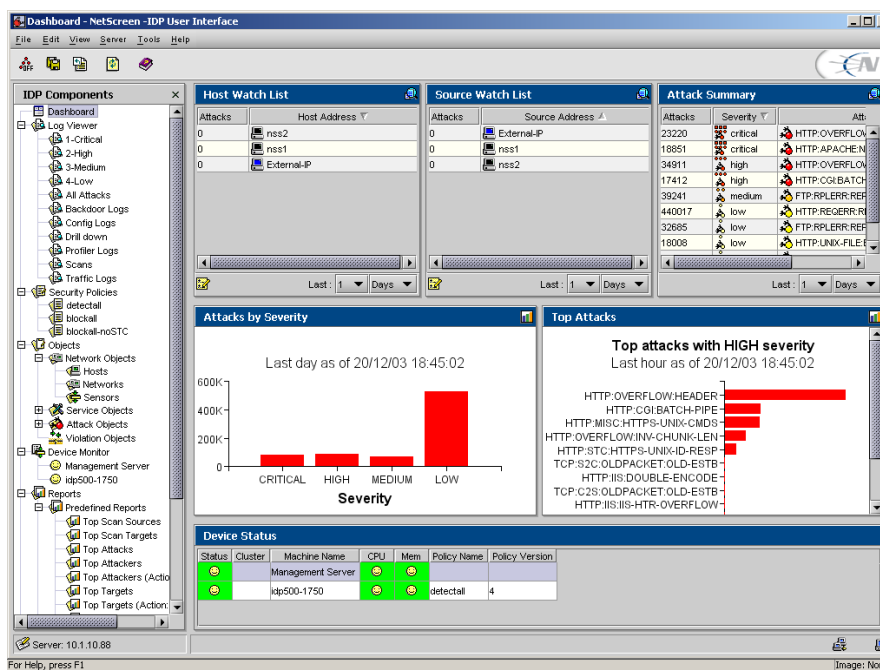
Dashboard - NetScreen -IDP User Interface

File Edit View Server Tools Help

IDP Components

Dashboard
Log Viewer
1-Critical
2-High
3-Medium
4-Low
All Attacks
Backdoor Logs
Config Logs
Drill down
Profiler Logs
Scans
Traffic Logs
Security Policies
detectall
blockall
blockall-noSTC
Objects
Network Objects
Hosts
Networks
Sensors
Service Objects
Attack Objects
Violation Objects
Device Monitor
Management Server
idp500-1750
Reports
Predefined Reports
Top Scan Sources
Top Scan Targets
Top Attacks
Top Attackers
Top Attackers (Actio
Top Targets
Top Targets (Action:

Host Watch List

| Attacks | Host Address |
|---|---|
| 0 | nss2 |
| 0 | nss1 |
| 0 | External-IP |

Last: 1 Days

Source Watch List

| Attacks | Source Address |
|---|---|
| 0 | External-IP |
| 0 | nss1 |
| 0 | nss2 |

Last: 1 Days

Attack Summary

| Attacks | Severity | Att |
|---|---|---|
| 23220 | critical | HTTP:OVERFLOW |
| 18851 | critical | HTTP:APACHE:N |
| 34911 | high | HTTP:OVERFLOW |
| 17412 | high | HTTP:CGI:BATCH |
| 39241 | medium | FTP:RPLERR:REF |
| 440017 | low | HTTP:REQERR:RI |
| 32685 | low | FTP:RPLERR:REF |
| 18008 | low | HTTP:UNIX-FILE:E |

Last: 1 Days

Attacks by Severity

Last day as of 20/12/03 18:45:02

600K
400K
200K
0

CRITICAL HIGH MEDIUM LOW

Severity

Top Attacks

Top attacks with HIGH severity
Last hour as of 20/12/03 18:45:02

HTTP:OVERFLOW:HEADER
HTTP:CGI:BATCH-PIPE
HTTP:MISC:HTTPS-UNIX-CMDS
HTTP:OVERFLOW:INV-CHUNK-LEN
HTTP:STC:HTTPS-UNIX-ID-RESP
TCP:S2C:OLDPACKET:OLD-ESTB
HTTP:IIS:DOUBLE-ENCODE
TCP:C2S:OLDPACKET:OLD-ESTB
HTTP:IIS:IIS-HTR-OVERFLOW

Device Status

| Status | Cluster | Machine Name | CPU | Mem | Policy Name | Policy Version |
|---|---|---|---|---|---|---|
| | | Management Server | | | | |
| | | idp500-1750 | | | detectall | 4 |

Server: 10.1.10.88

For Help, press F1

Image: No